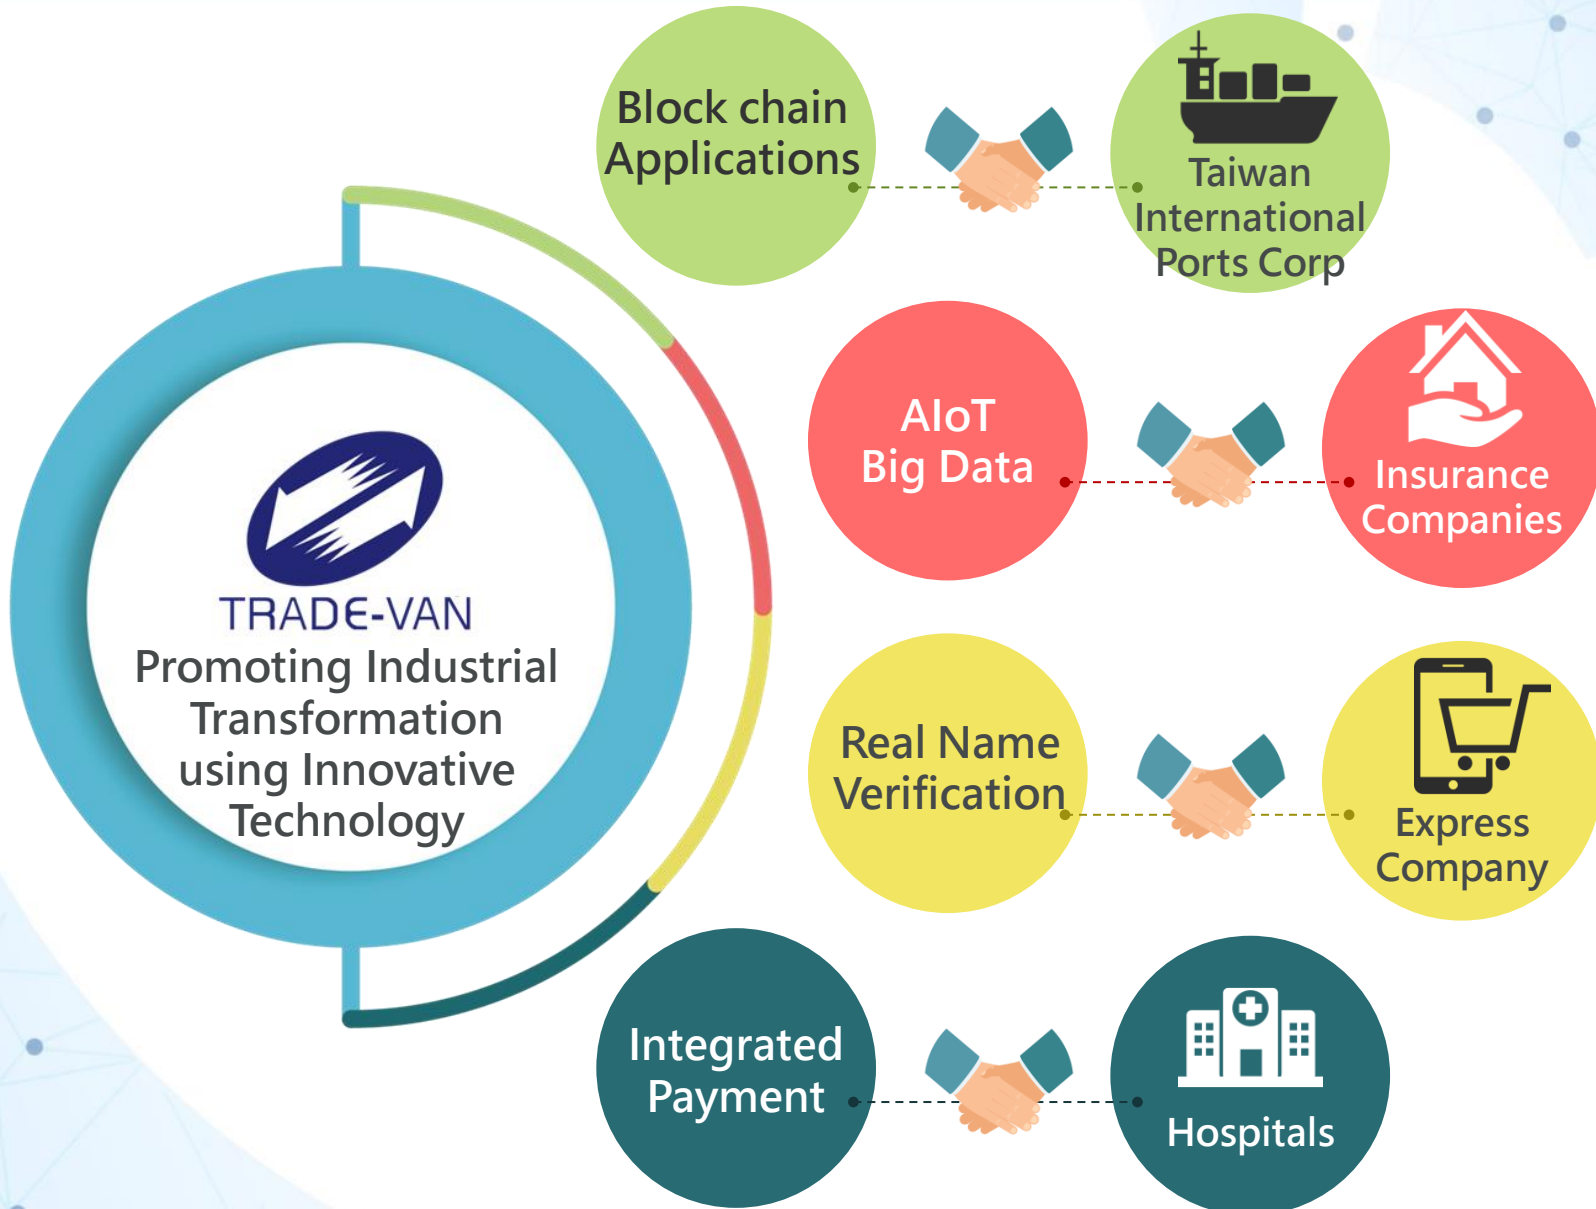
TRADE-VAN

Promoting Industrial Transformation using Innovative Technology

Block chain Applications

Taiwan International Ports Corp

AIoT Big Data

Insurance Companies

Real Name Verification

Express Company

Integrated Payment

Hospitals